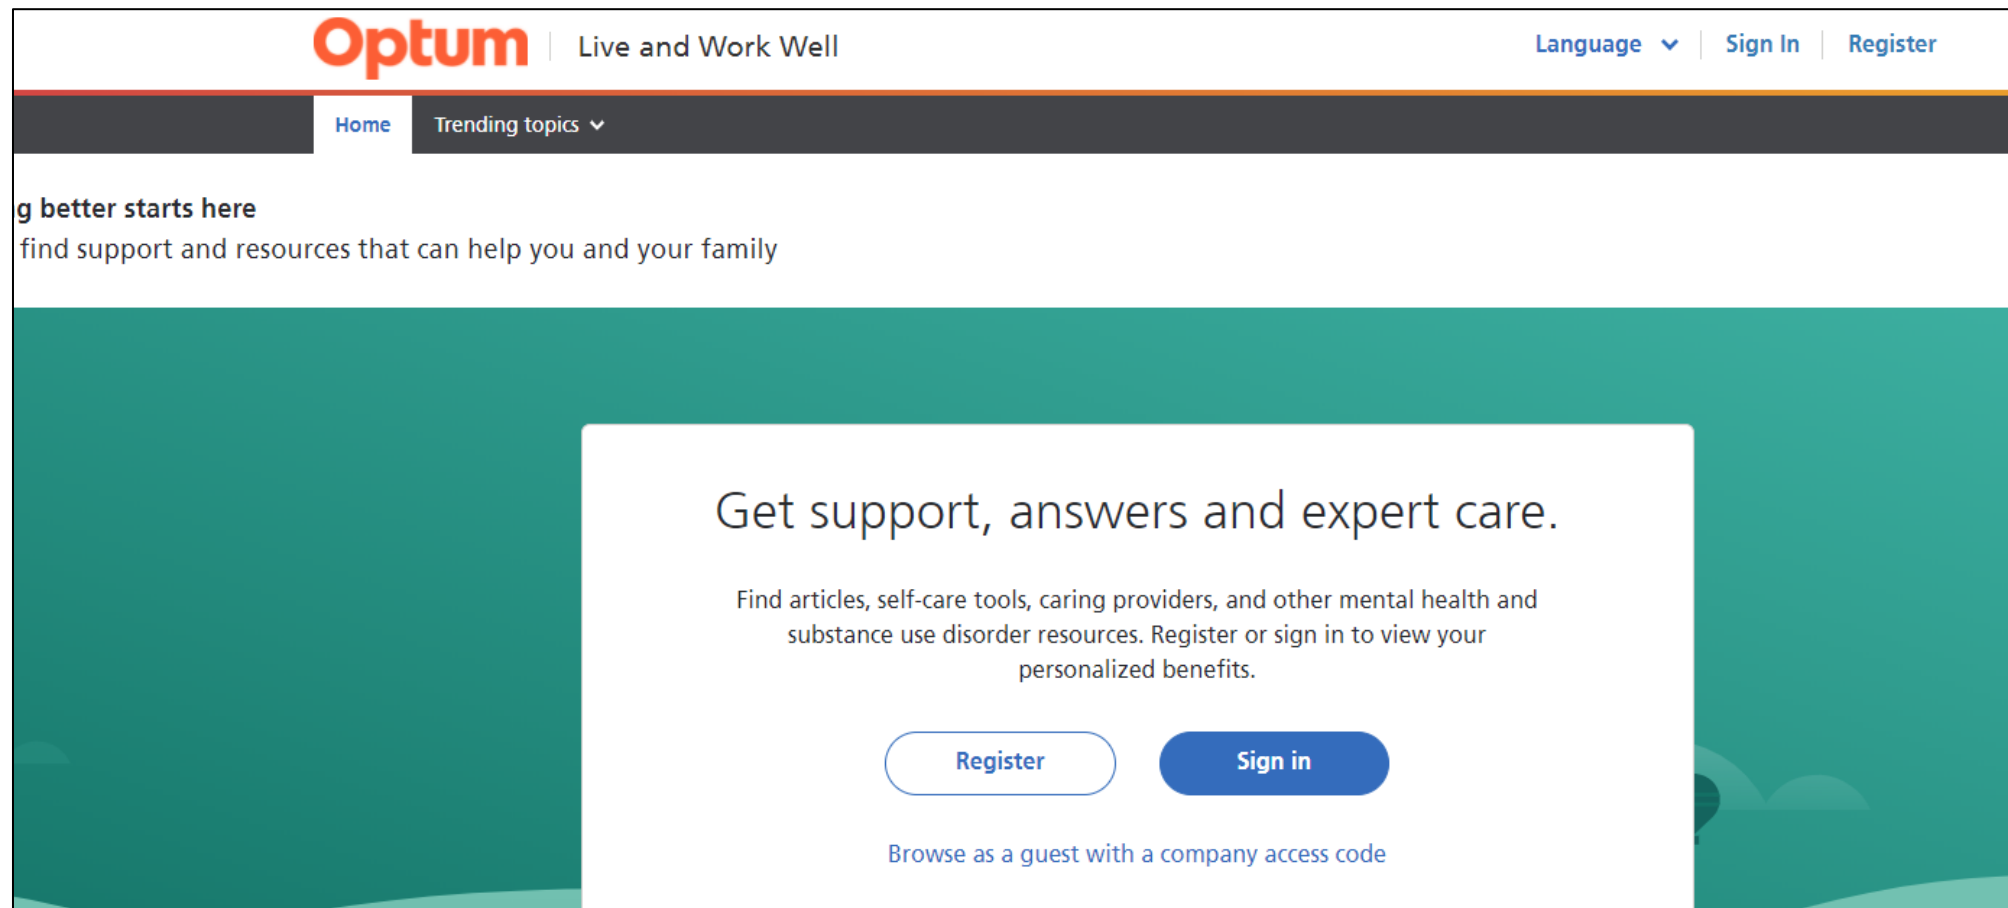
Optum | Live and Work Well

Language Sign In Register

Home Trending topics

g better starts here
find support and resources that can help you and your family

Get support, answers and expert care.

Find articles, self-care tools, caring providers, and other mental health and substance use disorder resources. Register or sign in to view your personalized benefits.

Register Sign in

Browse as a guest with a company access code